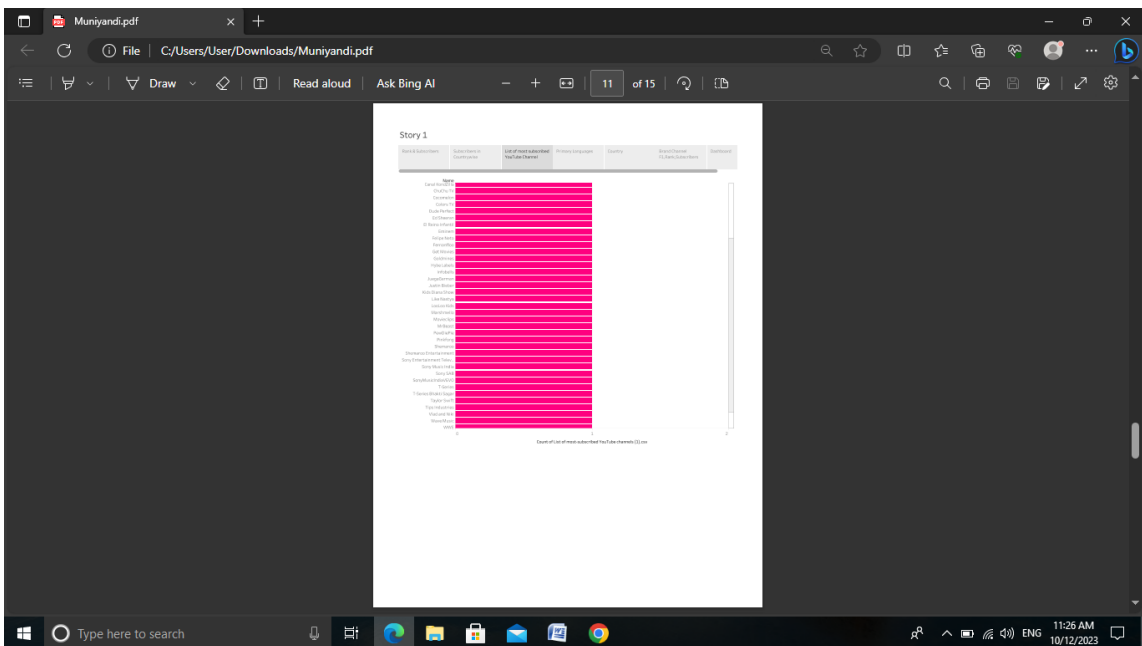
Muniyandi.pdf

File | C:/Users/User/Downloads/Muniyandi.pdf

Draw

Read aloud

Ask Bing AI

11

of 15

Story 1

| Name & Subscribers | Subscribers in Countrywise | List of most subscribed YouTube Channel | Primary Languages | Country | Brand Channel VS Rank(Subscribers) | Dashboard |
|---|---|---|---|---|---|---|

Name

Cocomelon

Dude Perfect

Ed Sheeran

Justin Bieber

Like Nastya

Sony SAB

T-Series

Taylor Swift

WWE

0

Count of List of most-subscribed YouTube channels (1).csv

Type here to search

ENG

11:26 AM
10/12/2023